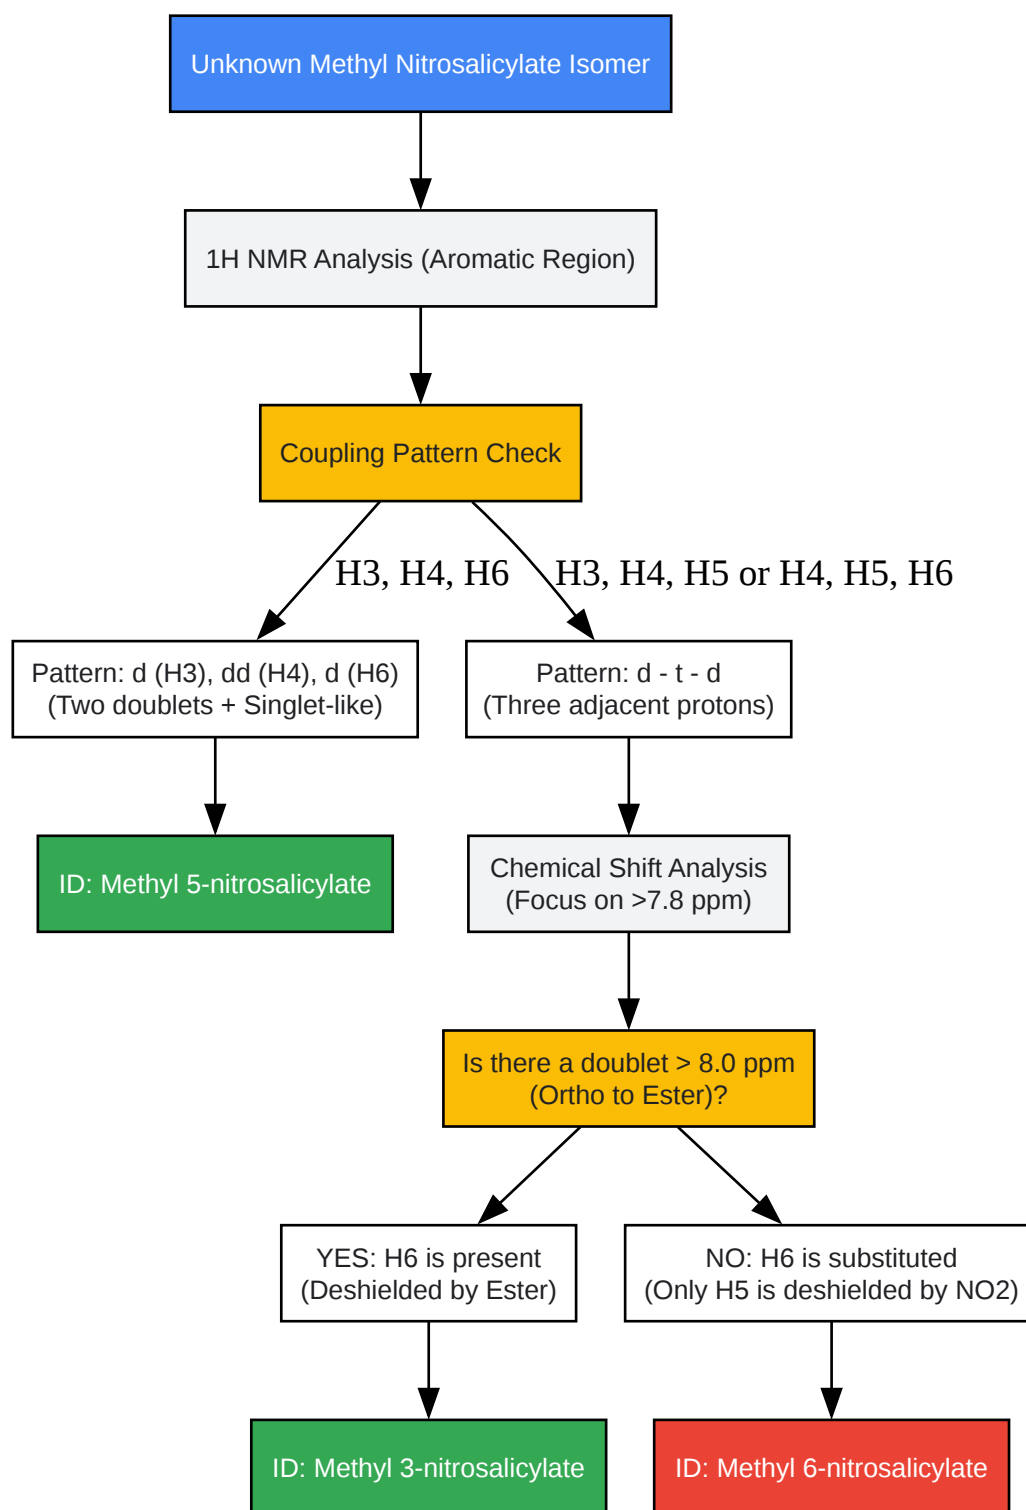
Unknown Methyl Nitrosalicylate Isomer

1H NMR Analysis (Aromatic Region)

Coupling Pattern Check

H3, H4, H6

H3, H4, H5 or H4, H5, H6

Pattern: d (H3), dd (H4), d (H6)
(Two doublets + Singlet-like)

Pattern: d - t - d
(Three adjacent protons)

ID: Methyl 5-nitrosalicylate

Chemical Shift Analysis
(Focus on >7.8 ppm)

Is there a doublet > 8.0 ppm
(Ortho to Ester)?

YES: H6 is present
(Deshielded by Ester)

NO: H6 is substituted
(Only H5 is deshielded by NO2)

ID: Methyl 3-nitrosalicylate

ID: Methyl 6-nitrosalicylate